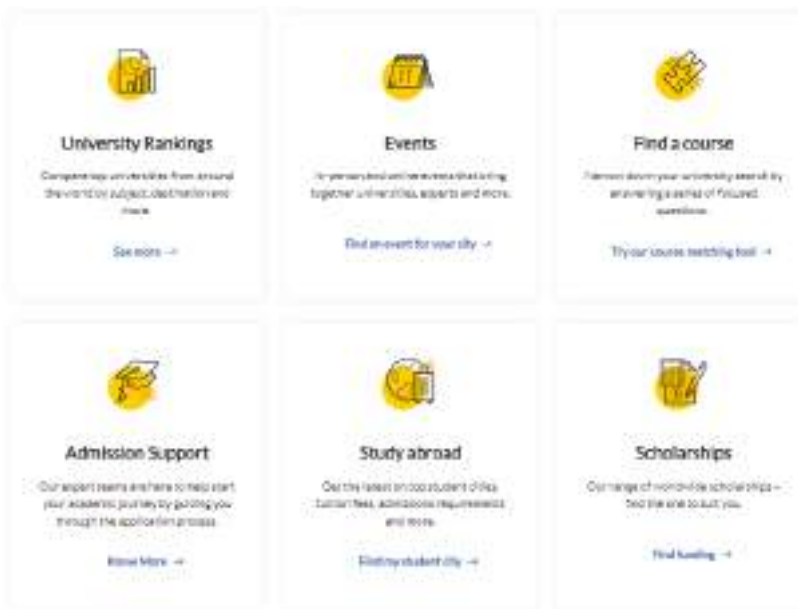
University Rankings

Compare top universities from around the world by subject, destination and more.

See more →

Events

In-person and online events that bring together universities, experts and more.

Find an event for your city →

Find a course

Narrow down your university search by answering a series of focused questions.

Try our course matching tool →

Admission Support

Our expert teams are here to help start your academic journey by guiding you through the application process.

Know More →

Study abroad

Get the latest on top student cities, tuition fees, admissions requirements and more.

Find my student city →

Scholarships

Our range of worldwide scholarships – find the one to suit you.

Find funding →